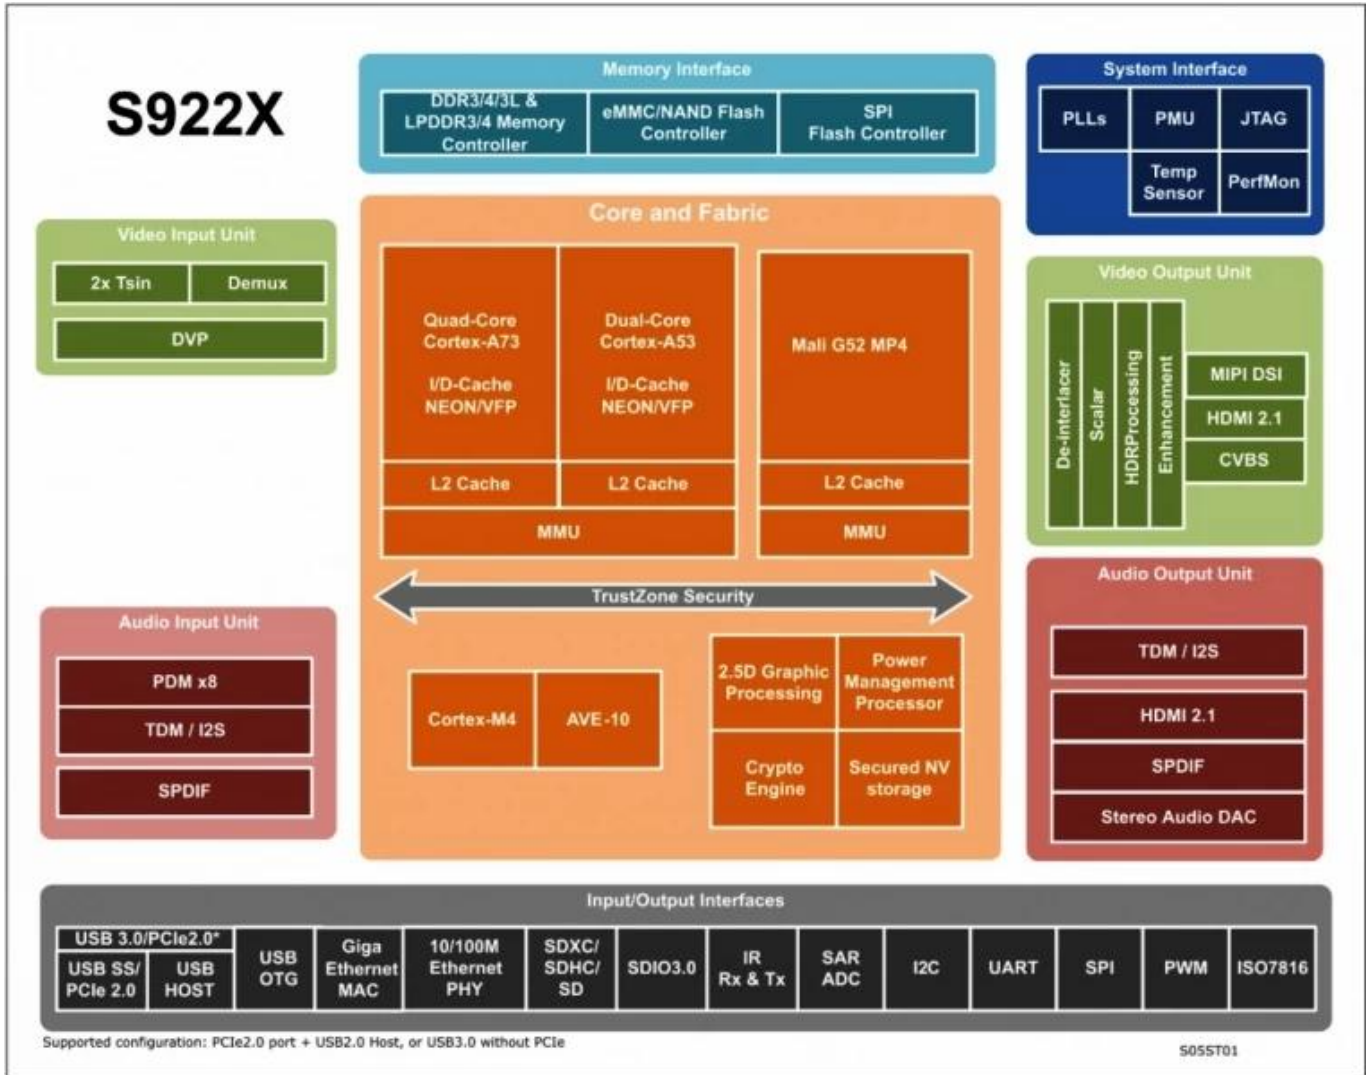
S922X

Memory Interface

DDR3/4/3L & LPDDR3/4 Memory Controller

eMMC/NAND Flash Controller

SPI Flash Controller

System Interface

PLLs

PMU

JTAG

Temp Sensor

PerfMon

Video Input Unit

2x Tsin

Demux

DVP

Core and Fabric

Quad-Core Cortex-A73

I/D-Cache NEON/VFP

Dual-Core Cortex-A53

I/D-Cache NEON/VFP

Mali G52 MP4

L2 Cache

L2 Cache

L2 Cache

MMU

MMU

TrustZone Security

Cortex-M4

AVE-10

2.5D Graphic Processing

Power Management Processor

Crypto Engine

Secured NV storage

Video Output Unit

De-interlacer

Scalar

HDRProcessing

Enhancement

MIPI DSI

HDMI 2.1

CVBS

Audio Input Unit

PDM x8

TDM / I2S

SPDIF

Audio Output Unit

TDM / I2S

HDMI 2.1

SPDIF

Stereo Audio DAC

Input/Output Interfaces

| USB 3.0/PCIe2.0* | | USB OTG | Giga Ethernet MAC | 10/100M Ethernet PHY | SDXC/ SDHC/ SD | SDIO3.0 | IR Rx & Tx | SAR ADC | I2C | UART | SPI | PWM | ISO7816 |
|---|---|---|---|---|---|---|---|---|---|---|---|---|---|
| USB SS/ PCIe 2.0 | USB HOST | | | | | | | | | | | | |

Supported configuration: PCIe2.0 port + USB2.0 Host, or USB3.0 without PCIe

S055T01